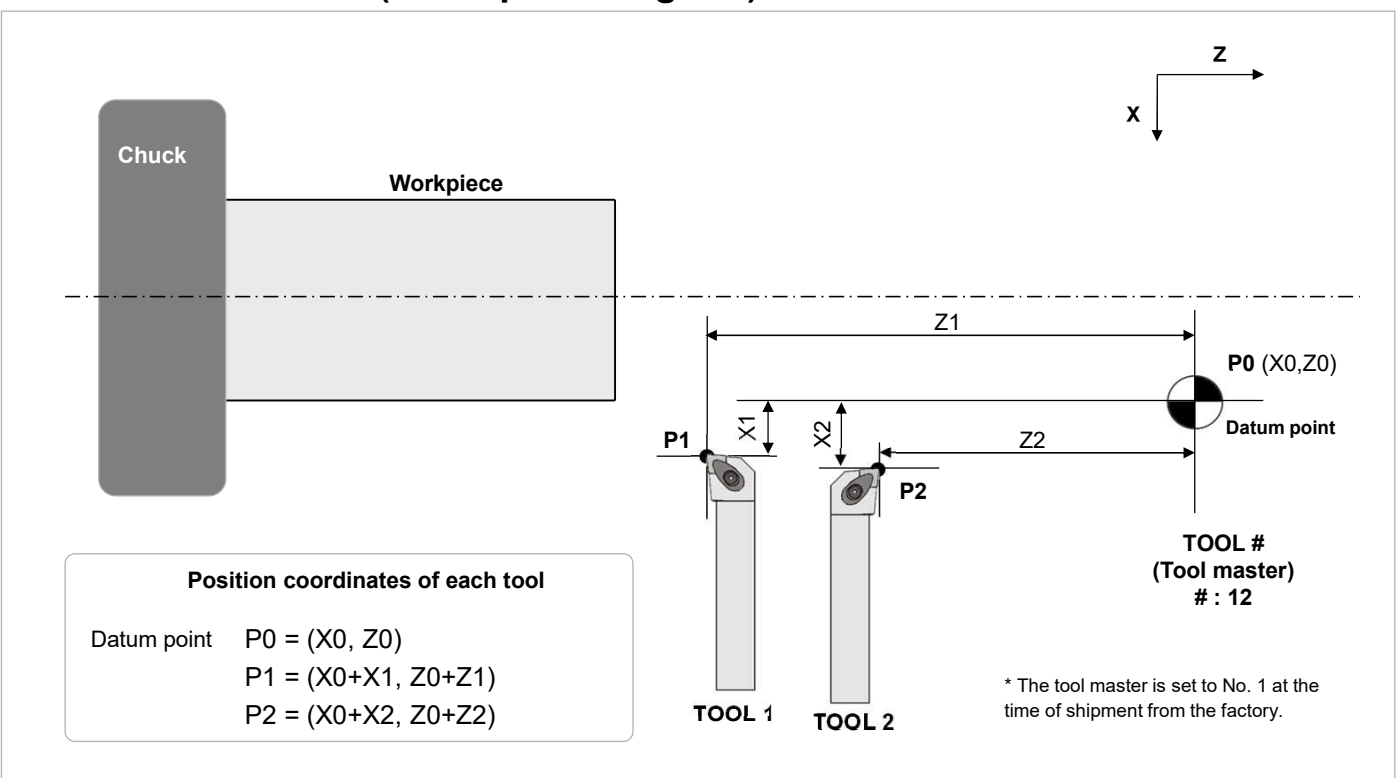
Z
X

Chuck

Workpiece

Z1

P0 (X0,Z0)

Datum point

X1

X2

Z2

P1

P2

TOOL #
(Tool master)
# : 12

Position coordinates of each tool

Datum point P0 = (X0, Z0)
P1 = (X0+X1, Z0+Z1)
P2 = (X0+X2, Z0+Z2)

TOOL 1

TOOL 2

* The tool master is set to No. 1 at the time of shipment from the factory.